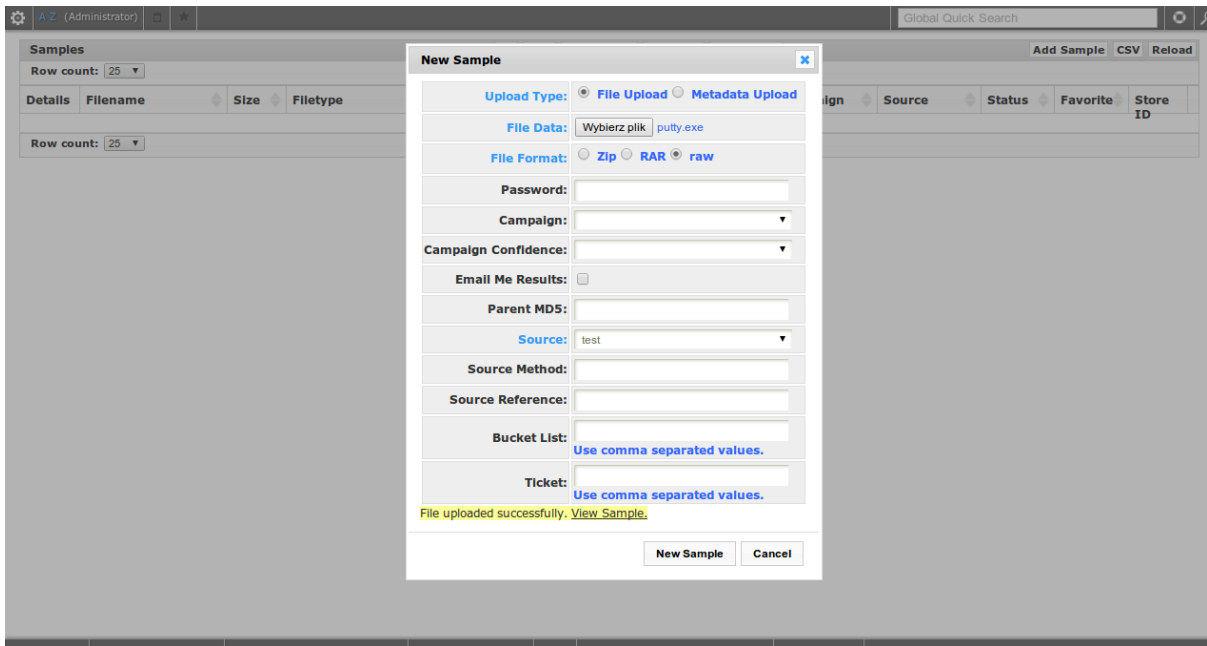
A Z (Administrator)

Global Quick Search

Samples

Add Sample CSV Reload

Row count: 25

| Details | Filename | Size | Filetype | ign | Source | Status | Favorite | Store ID |
|---|---|---|---|---|---|---|---|---|

Row count: 25

New Sample

Upload Type: File Upload Metadata Upload

File Data: Wybierz plik putty.exe

File Format: Zip RAR raw

Password:

Campaign:

Campaign Confidence:

Email Me Results:

Parent MD5:

Source: test

Source Method:

Source Reference:

Bucket List: Use comma separated values.

Ticket: Use comma separated values.

File uploaded successfully. View Sample.

New Sample Cancel